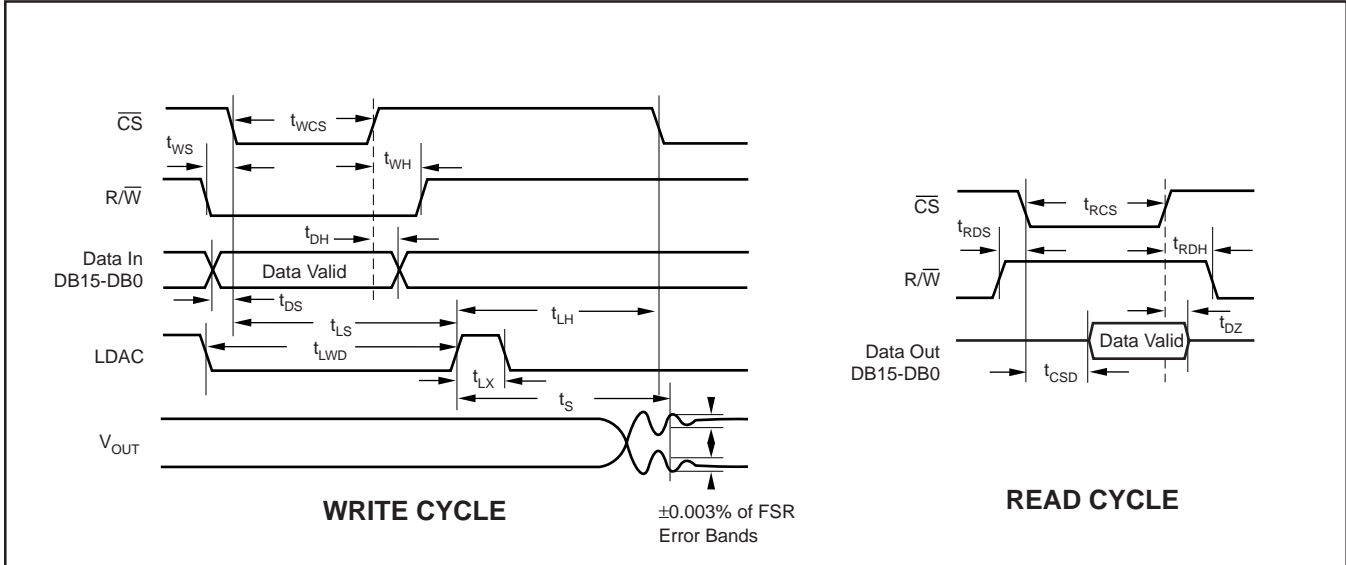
$\overline{CS}$

$t_{WCS}$

$t_{WS}$

$t_{WH}$

$R/\overline{W}$

$t_{DH}$

Data In DB15-DB0

Data Valid

$t_{DS}$

$t_{LS}$

$t_{LH}$

LDAC

$t_{LWD}$

$t_{LX}$

$t_S$

$V_{OUT}$

WRITE CYCLE

±0.003% of FSR Error Bands

$\overline{CS}$

$t_{RCS}$

$t_{RDS}$

$t_{RDH}$

$R/\overline{W}$

$t_{DZ}$

Data Valid

Data Out DB15-DB0

$t_{CSD}$

READ CYCLE